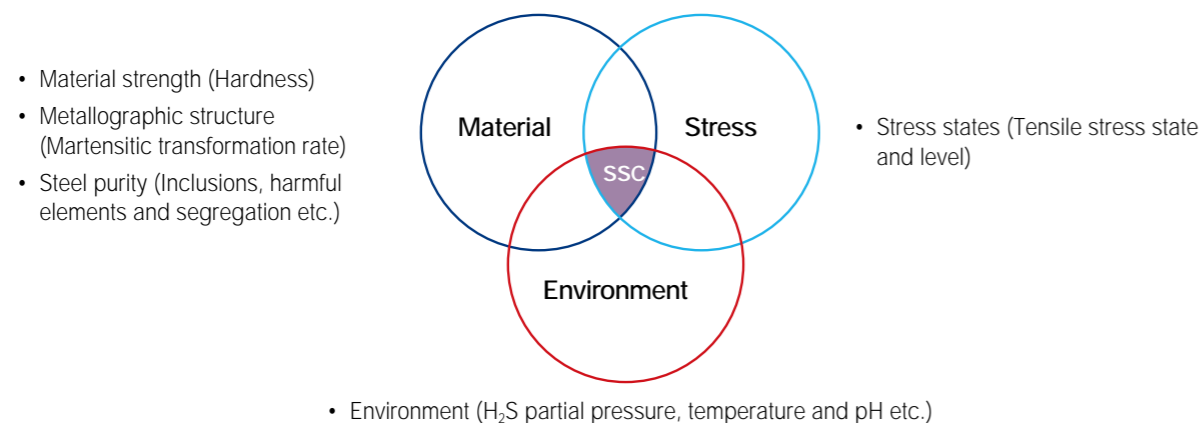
• Material strength (Hardness)
• Metallographic structure (Martensitic transformation rate)
• Steel purity (Inclusions, harmful elements and segregation etc.)

Material

Stress

SSC

Environment

• Stress states (Tensile stress state and level)

• Environment ($H_2S$ partial pressure, temperature and pH etc.)